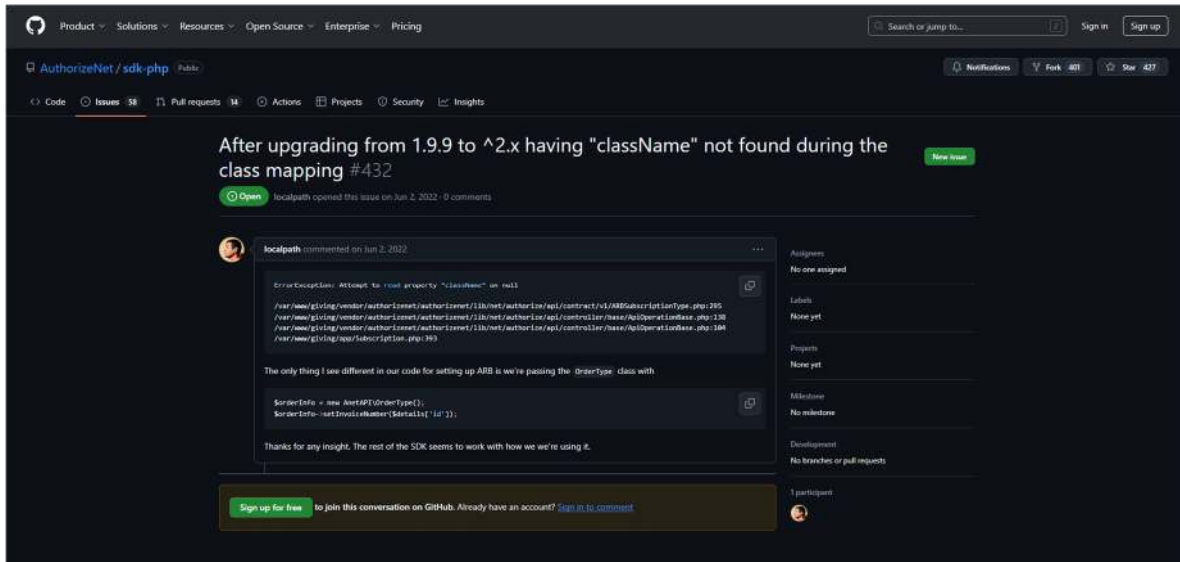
Product Solutions Resources Open Source Enterprise Pricing

Search or jump to...

Sign in Sign up

AuthorizeNet / sdk-php Public

Notifications Fork 401 Star 427

Code Issues 58 Pull requests 14 Actions Projects Security Insights

After upgrading from 1.9.9 to ^2.x having "className" not found during the class mapping #432

New issue

Open localpath opened this issue on Jun 2, 2022 · 0 comments

localpath commented on Jun 2, 2022

```
ErrorException: Attempt to read property "className" on null

/var/www/giving/vendor/authorizenet/authorizenet/lib/net/authorize/api/contract/v1/ARBSubscriptionType.php:295
/var/www/giving/vendor/authorizenet/authorizenet/lib/net/authorize/api/controller/base/ApiOperationBase.php:138
/var/www/giving/vendor/authorizenet/authorizenet/lib/net/authorize/api/controller/base/ApiOperationBase.php:104
/var/www/giving/app/Subscription.php:393
```

The only thing I see different in our code for setting up ARB is we're passing the OrderType class with

```
$orderInfo = new AnetAPI\OrderType();
$orderInfo->setInvoiceNumber($details['id']);
```

Thanks for any insight. The rest of the SDK seems to work with how we we're using it.

Assignees
No one assigned

Labels
None yet

Projects
None yet

Milestone
No milestone

Development
No branches or pull requests

1 participant

Sign up for free to join this conversation on GitHub. Already have an account? Sign in to comment